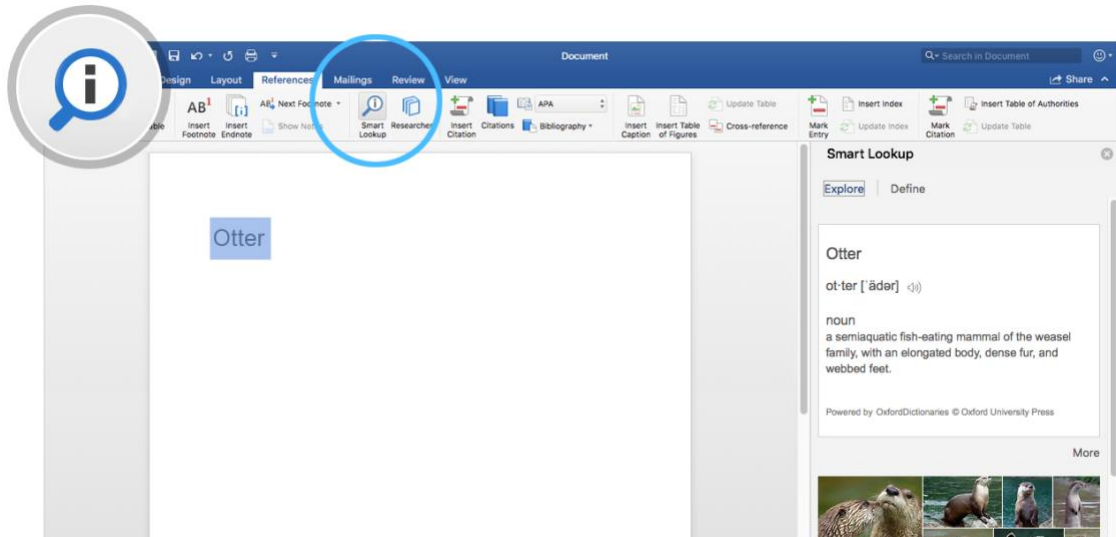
Document

Search in Document

Design Layout References Mailings Review View

Share

AB¹ Insert Footnote
Insert Endnote
Next Footnote
Show Notes
Smart Lookup
Researcher
Insert Citation
Citations
APA
Bibliography
Insert Caption
Insert Table of Figures
Update Table
Cross-reference
Mark Entry
Insert Index
Update Index
Mark Citation
Insert Table of Authorities
Update Table

Otter

Smart Lookup

Explore | Define

Otter

ot·ter [ˈädər]

noun
a semiaquatic fish-eating mammal of the weasel family, with an elongated body, dense fur, and webbed feet.

Powered by OxfordDictionaries © Oxford University Press

More